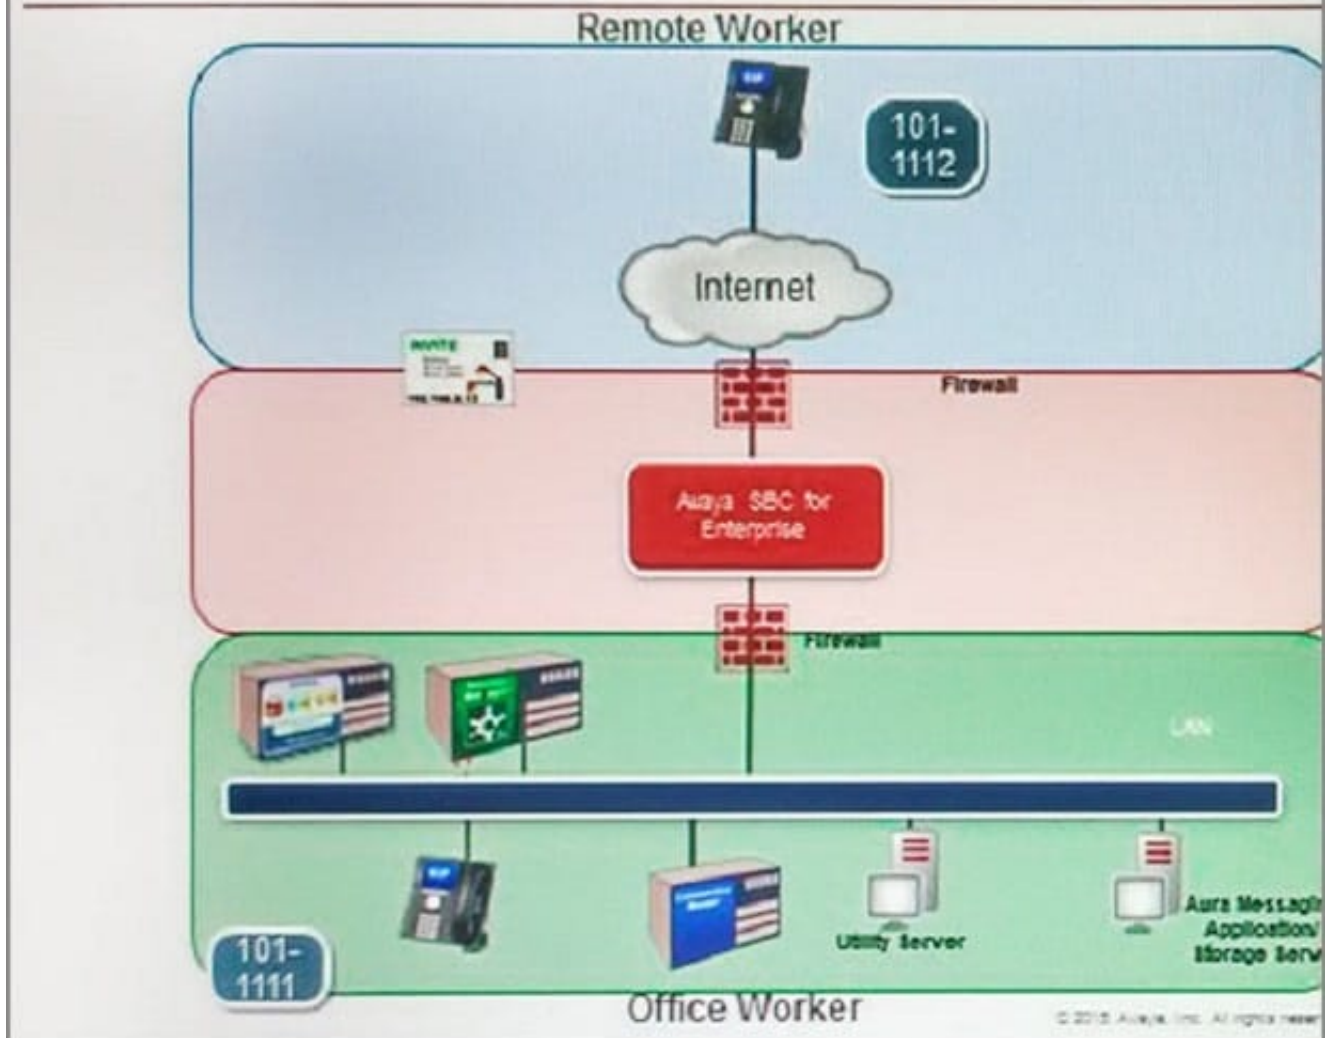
Remote Worker

101-1112

Internet

INVITE

Firewall

Avaya SBC for Enterprise

Firewall

LAN

101-1111

Utility Server

Aura Messagi Application/ Storage Serv

Office Worker

© 2015 Avaya, Inc. All rights reser